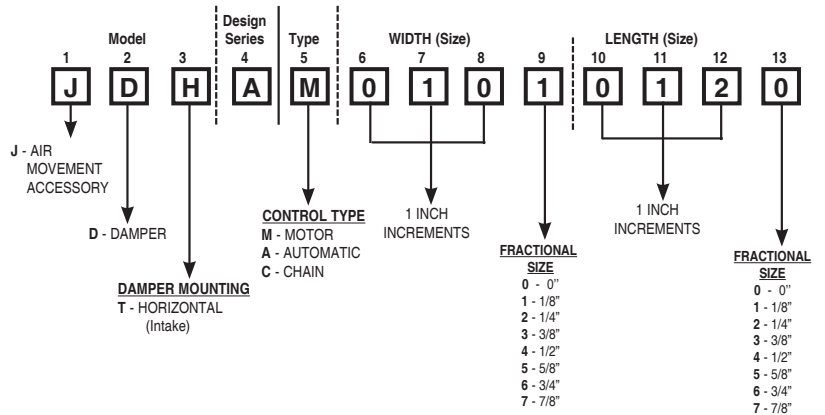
Model

Design Series

Type

WIDTH (Size)

LENGTH (Size)

1 2 3 4 5 6 7 8 9 10 11 12 13

J D H A M 0 1 0 1 0 1 2 0

J - AIR MOVEMENT ACCESSORY

D - DAMPER

DAMPER MOUNTING
T - HORIZONTAL (Intake)

CONTROL TYPE
M - MOTOR
A - AUTOMATIC
C - CHAIN

1 INCH INCREMENTS

FRACTIONAL SIZE
0 - 0"
1 - 1/8"
2 - 1/4"
3 - 3/8"
4 - 1/2"
5 - 5/8"
6 - 3/4"
7 - 7/8"

1 INCH INCREMENTS

FRACTIONAL SIZE
0 - 0"
1 - 1/8"
2 - 1/4"
3 - 3/8"
4 - 1/2"
5 - 5/8"
6 - 3/4"
7 - 7/8"